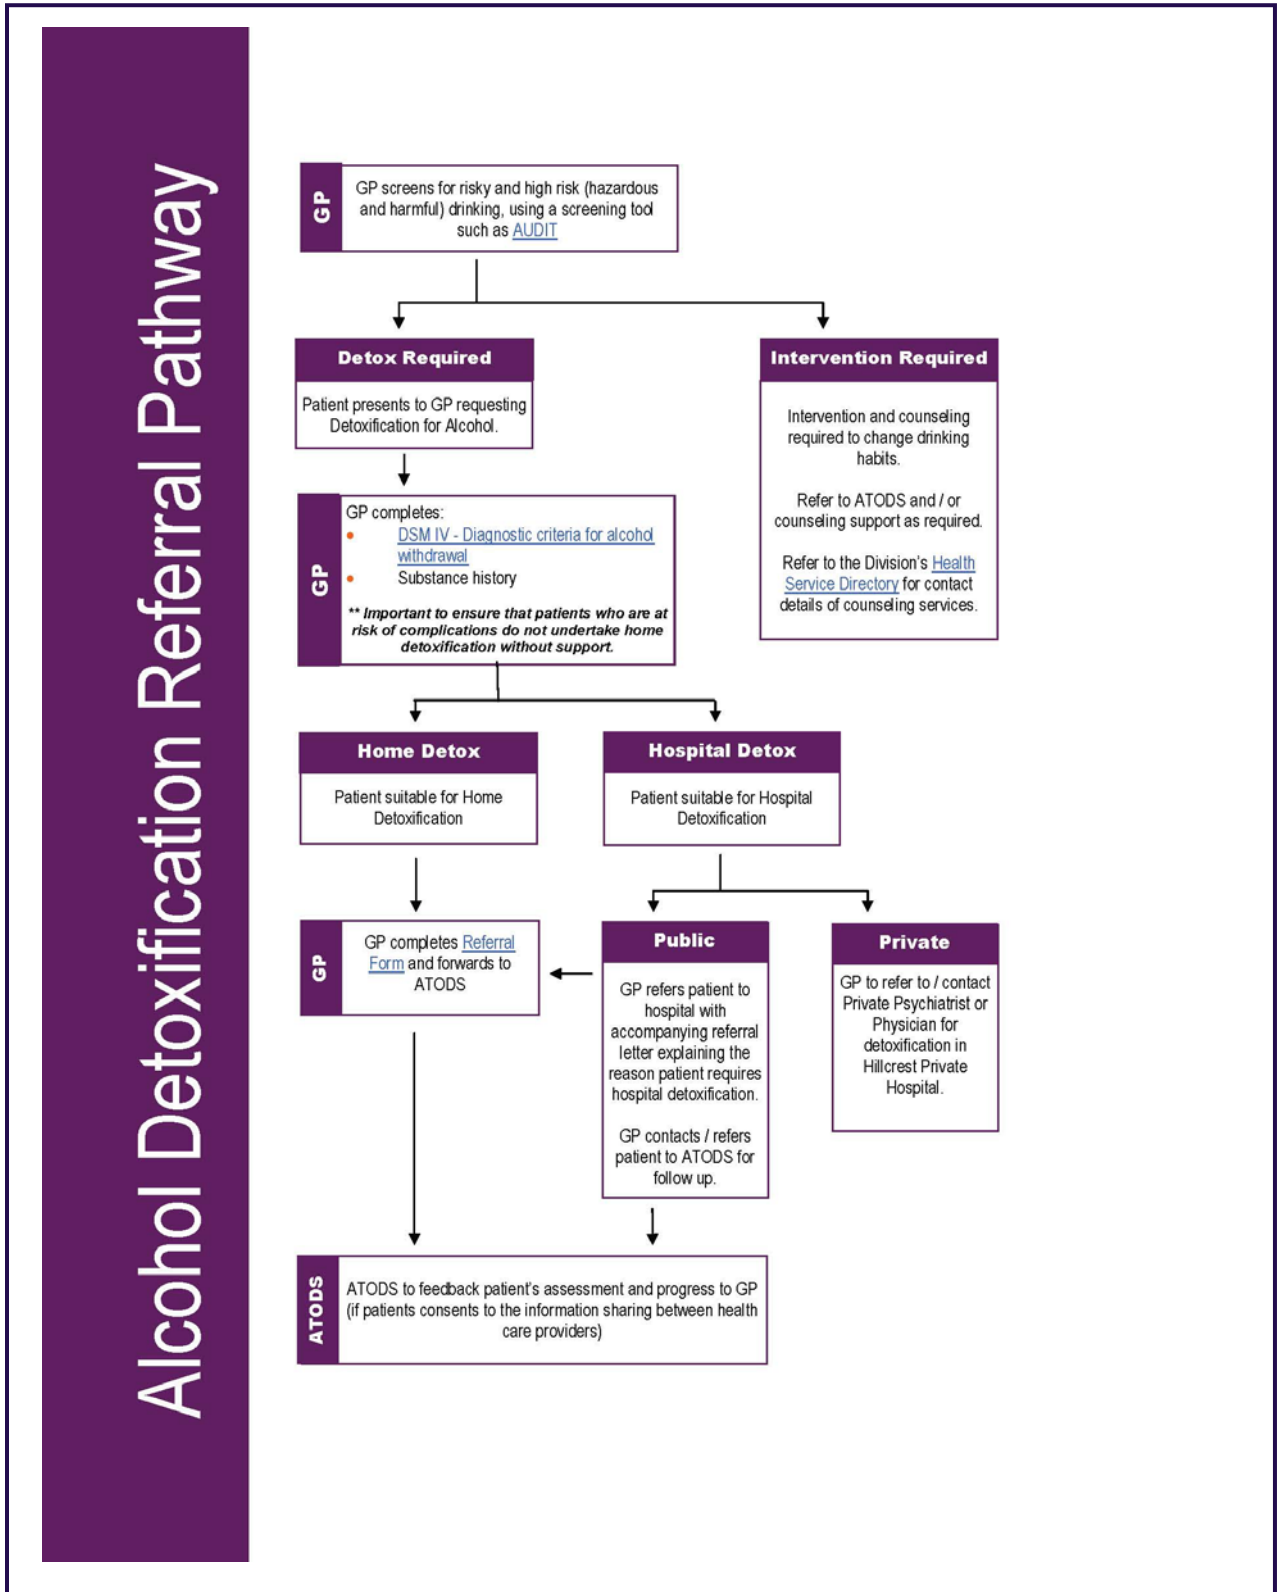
Alcohol Detoxification Referral Pathway

GP

GP screens for risky and high risk (hazardous and harmful) drinking, using a screening tool such as AUDIT

Detox Required

Patient presents to GP requesting Detoxification for Alcohol.

Intervention Required

Intervention and counseling required to change drinking habits.

Refer to ATODS and / or counseling support as required.

Refer to the Division's Health Service Directory for contact details of counseling services.

GP

GP completes:
• DSM IV - Diagnostic criteria for alcohol withdrawal
• Substance history

** Important to ensure that patients who are at risk of complications do not undertake home detoxification without support.

Home Detox

Patient suitable for Home Detoxification

Hospital Detox

Patient suitable for Hospital Detoxification

GP

GP completes Referral Form and forwards to ATODS

Public

GP refers patient to hospital with accompanying referral letter explaining the reason patient requires hospital detoxification.

GP contacts / refers patient to ATODS for follow up.

Private

GP to refer to / contact Private Psychiatrist or Physician for detoxification in Hillcrest Private Hospital.

ATODS

ATODS to feedback patient's assessment and progress to GP (if patients consents to the information sharing between health care providers)